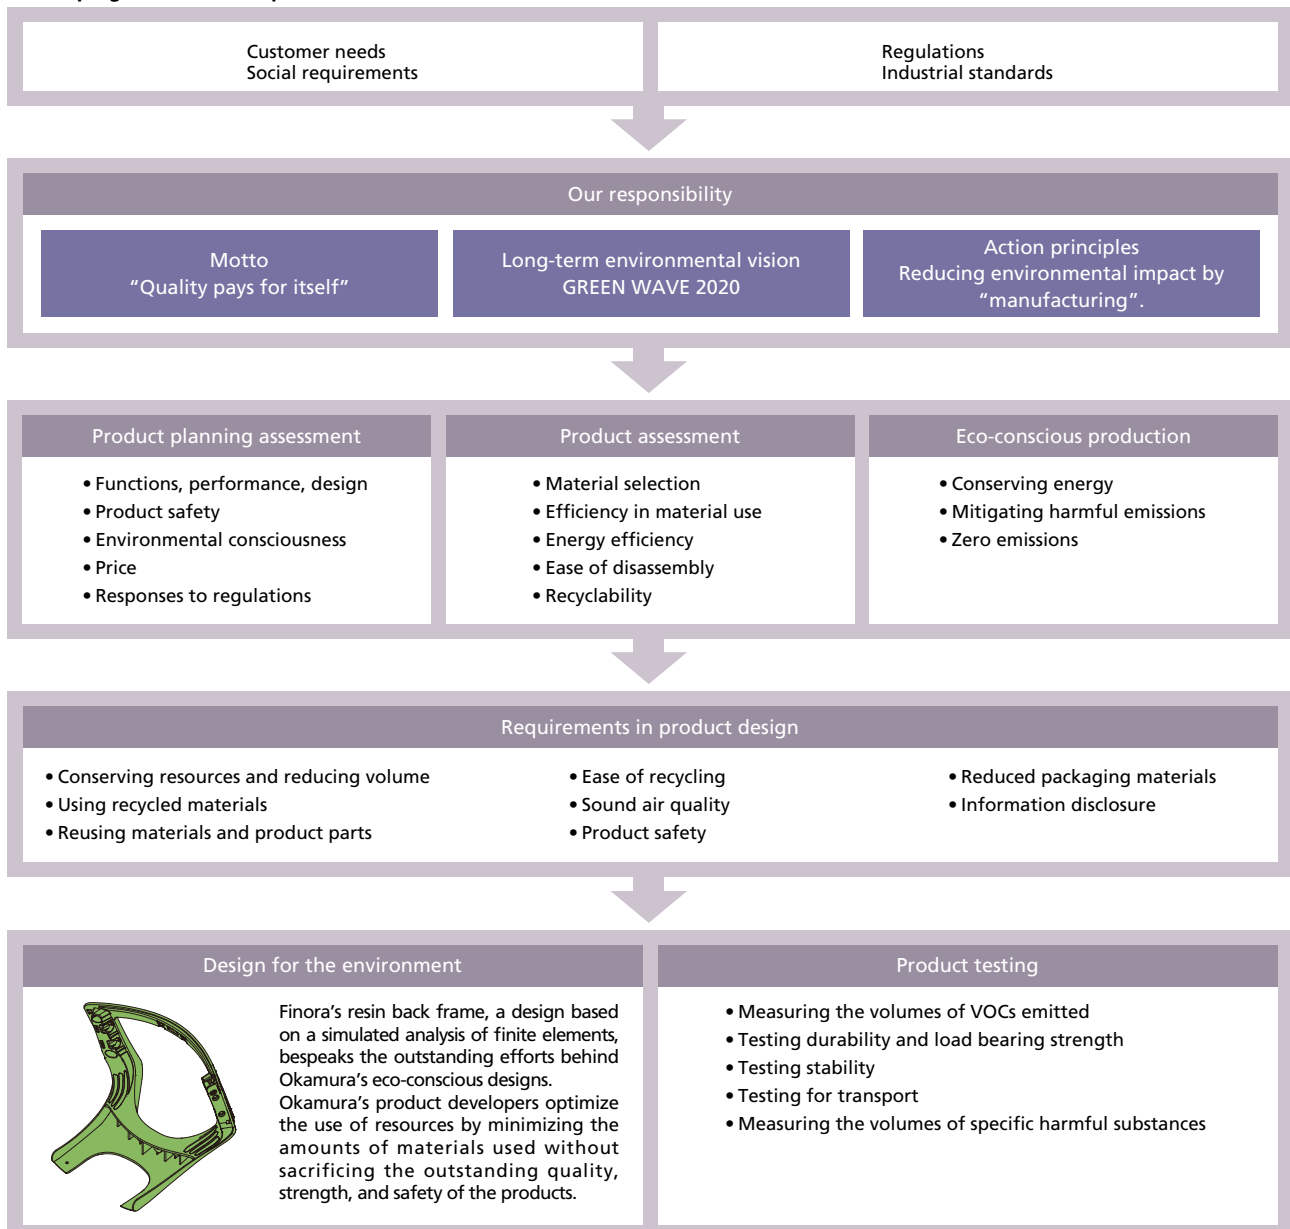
Customer needs
Social requirements

Regulations
Industrial standards

Our responsibility

Motto
“Quality pays for itself”

Long-term environmental vision
GREEN WAVE 2020

Action principles
Reducing environmental impact by “manufacturing”.

Product planning assessment

• Functions, performance, design
• Product safety
• Environmental consciousness
• Price
• Responses to regulations

Product assessment

• Material selection
• Efficiency in material use
• Energy efficiency
• Ease of disassembly
• Recyclability

Eco-conscious production

• Conserving energy
• Mitigating harmful emissions
• Zero emissions

Requirements in product design

• Conserving resources and reducing volume
• Using recycled materials
• Reusing materials and product parts

• Ease of recycling
• Sound air quality
• Product safety

• Reduced packaging materials
• Information disclosure

Design for the environment

Finora’s resin back frame, a design based on a simulated analysis of finite elements, bespeaks the outstanding efforts behind Okamura’s eco-conscious designs. Okamura’s product developers optimize the use of resources by minimizing the amounts of materials used without sacrificing the outstanding quality, strength, and safety of the products.

Product testing

• Measuring the volumes of VOCs emitted
• Testing durability and load bearing strength
• Testing stability
• Testing for transport
• Measuring the volumes of specific harmful substances